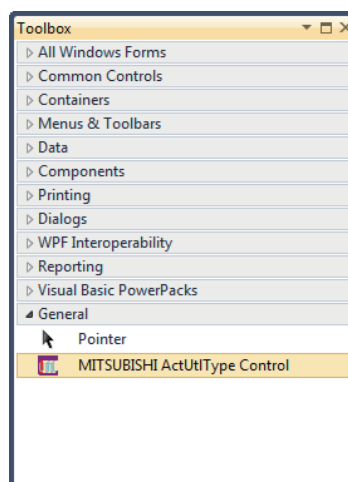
Toolbox
▷ All Windows Forms
▷ Common Controls
▷ Containers
▷ Menus & Toolbars
▷ Data
▷ Components
▷ Printing
▷ Dialogs
▷ WPF Interoperability
▷ Reporting
▷ Visual Basic PowerPacks
◢ General
Pointer
MITSUBISHI ActUtlType Control